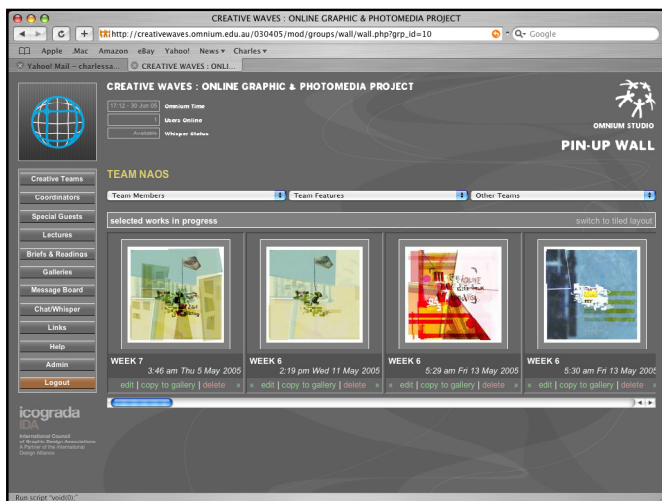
CREATIVE WAVES : ONLINE GRAPHIC & PHOTOMEDIA PROJECT

http://creativewaves.omnium.edu.au/030405/mod/groups/wall/wall.php?grp_id=10

Q- Google

Apple .Mac Amazon eBay Yahoo! News ▾ Charles ▾

Yahoo! Mail – charlessa...

CREATIVE WAVES : ONLI...

CREATIVE WAVES : ONLINE GRAPHIC & PHOTOMEDIA PROJECT

17:12 – 30 Jun 05 Omnium Time

1 Users Online

Available Whisper Status

OMNIUM STUDIO

PIN-UP WALL

Creative Teams

Coordinators

Special Guests

Lectures

Briefs & Readings

Galleries

Message Board

Chat/Whisper

Links

Help

Admin

Logout

TEAM NAOS

Team Members

Team Features

Other Teams

selected works in progress

switch to tiled layout

WEEK 7

3:46 am Thu 5 May 2005

edit | copy to gallery | delete

WEEK 6

2:19 pm Wed 11 May 2005

edit | copy to gallery | delete

WEEK 6

5:29 am Fri 13 May 2005

edit | copy to gallery | delete

WEEK 6

5:30 am Fri 13 May 2005

edit | copy to gallery | delete

icograda

IDA

International Council of Graphic Design Associations

A Partner of the International Design Alliance

Run script "void(0);"